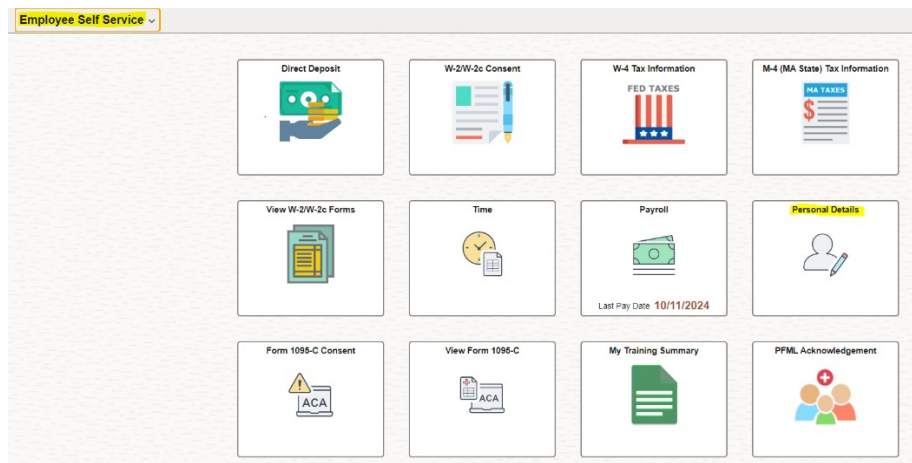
Employee Self Service

Direct Deposit

W-2/W-2c Consent

W-4 Tax Information

FED TAXES

M-4 (MA State) Tax Information

MA TAXES

View W-2/W-2c Forms

Time

Payroll

Last Pay Date 10/11/2024

Personal Details

Form 1095-C Consent

ACA

View Form 1095-C

ACA

My Training Summary

PFML Acknowledgement